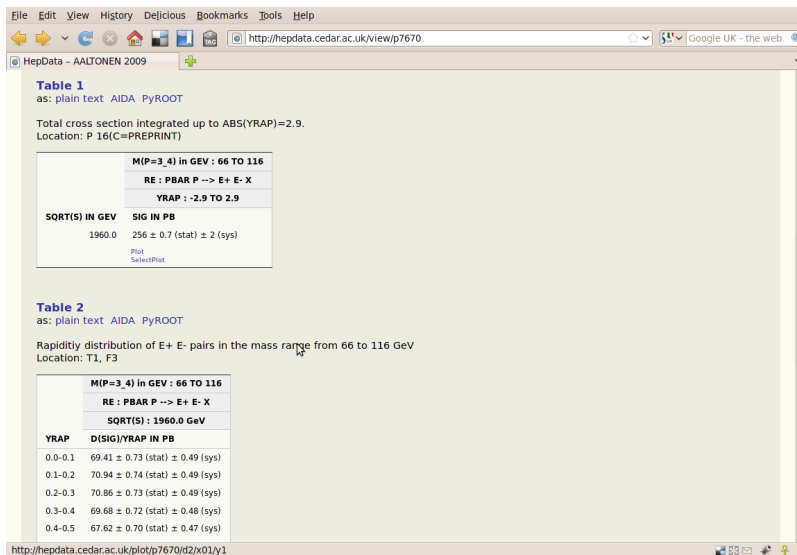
File Edit View History Delicious Bookmarks Tools Help

http://hepdata.cedar.ac.uk/view/p7670

Google UK - the web

HepData – AALTONEN 2009

**Table 1**
as: plain text AIDA PyROOT

Total cross section integrated up to ABS(YRAP)=2.9.
Location: P 16(C=PREPRINT)

| | M(P=3_4) in GEV : 66 TO 116 |
|---|---|
| | RE : PBAR P --> E+ E- X |
| | YRAP : -2.9 TO 2.9 |
| SQRT(S) IN GEV | SIG IN PB |
| 1960.0 | 256 ± 0.7 (stat) ± 2 (sys) |
| | Plot SelectPlot |

**Table 2**
as: plain text AIDA PyROOT

Rapiditiy distribution of E+ E- pairs in the mass range from 66 to 116 GeV
Location: T1, F3

| | M(P=3_4) in GEV : 66 TO 116 |
|---|---|
| | RE : PBAR P --> E+ E- X |
| | SQRT(S) : 1960.0 GeV |
| YRAP | D(SIG)/YRAP IN PB |
| 0.0–0.1 | 69.41 ± 0.73 (stat) ± 0.49 (sys) |
| 0.1–0.2 | 70.94 ± 0.74 (stat) ± 0.49 (sys) |
| 0.2–0.3 | 70.86 ± 0.73 (stat) ± 0.49 (sys) |
| 0.3–0.4 | 69.68 ± 0.72 (stat) ± 0.48 (sys) |
| 0.4–0.5 | 67.62 ± 0.70 (stat) ± 0.47 (sys) |

http://hepdata.cedar.ac.uk/plot/p7670/d2/x01/y1